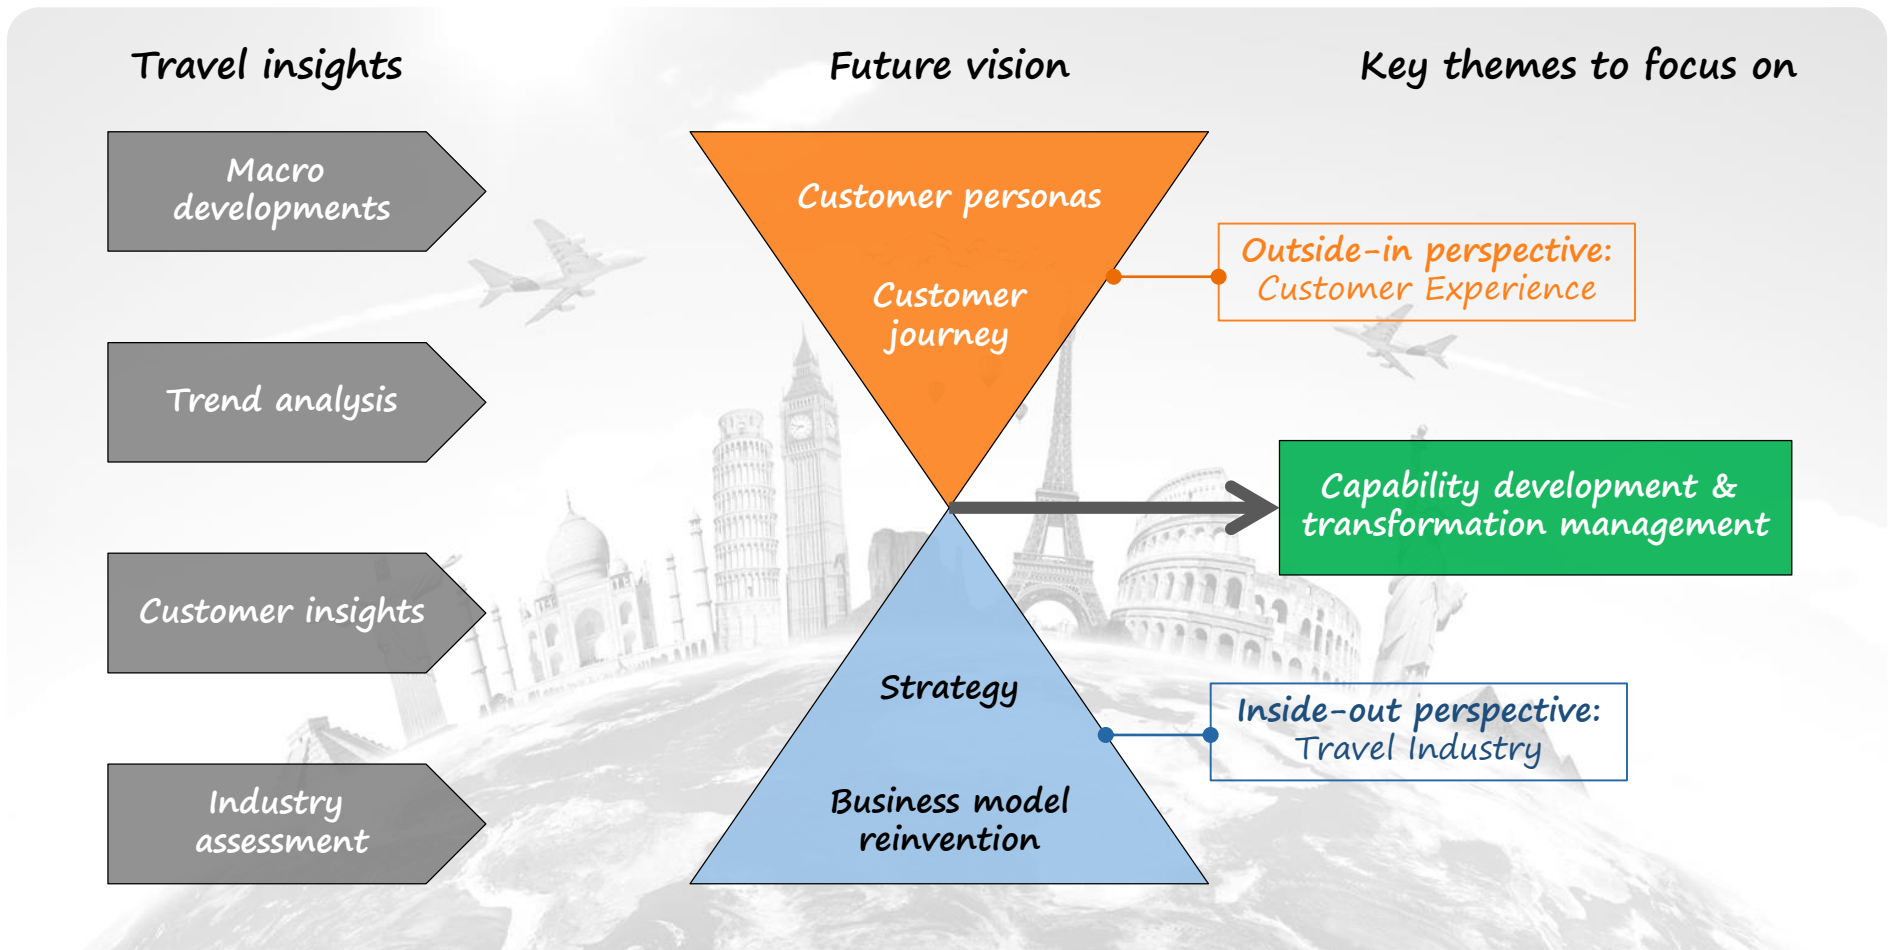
Travel insights

Future vision

Key themes to focus on

Macro developments

Trend analysis

Customer insights

Industry assessment

Customer personas

Customer journey

Outside-in perspective:
Customer Experience

Capability development & transformation management

Strategy

Business model reinvention

Inside-out perspective:
Travel Industry